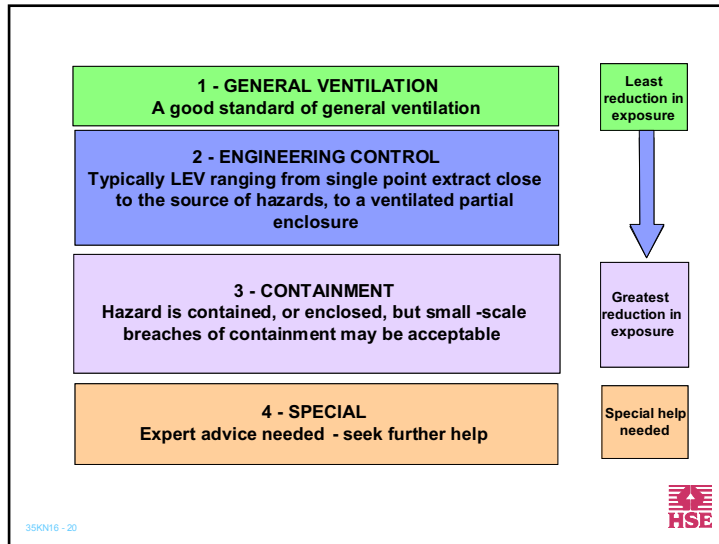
1 - GENERAL VENTILATION
A good standard of general ventilation

Least reduction in exposure

2 - ENGINEERING CONTROL
Typically LEV ranging from single point extract close to the source of hazards, to a ventilated partial enclosure

3 - CONTAINMENT
Hazard is contained, or enclosed, but small -scale breaches of containment may be acceptable

Greatest reduction in exposure

4 - SPECIAL
Expert advice needed - seek further help

Special help needed

35KN16 - 20

HSE